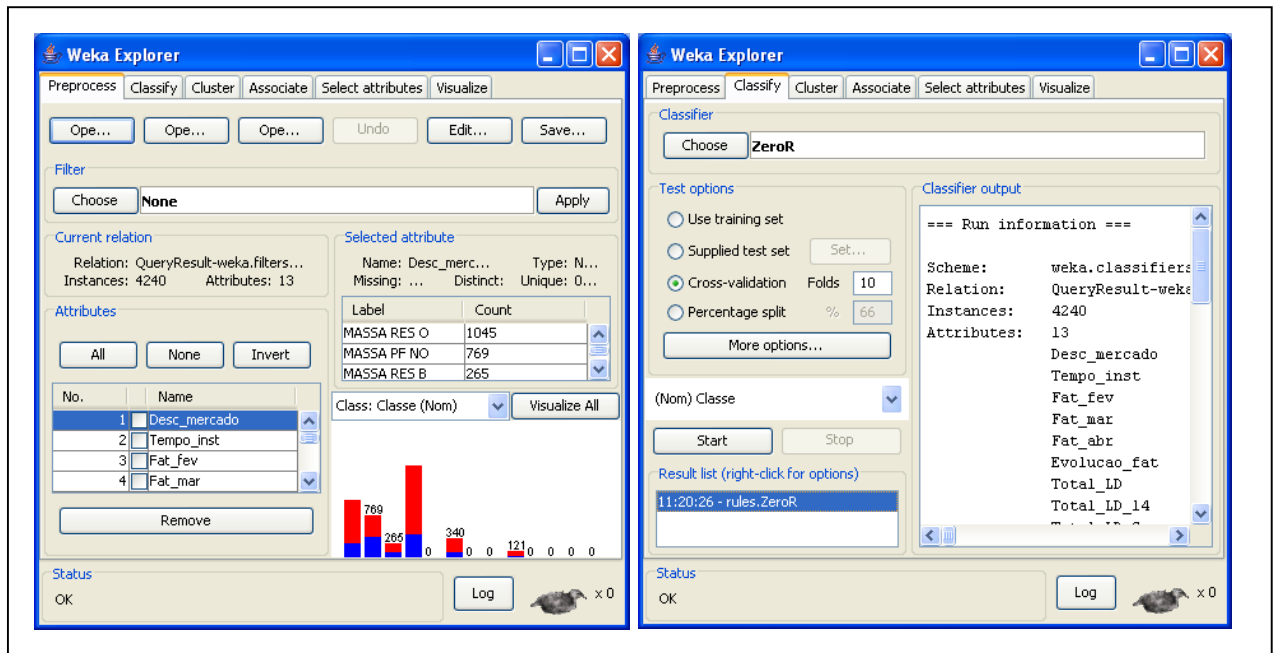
Weka Explorer

Preprocess | Classify | Cluster | Associate | Select attributes | Visualize

Ope... | Ope... | Ope... | Undo | Edit... | Save...

Filter
Choose | None | Apply

Current relation
Relation: QueryResult-weka.filters...
Instances: 4240 Attributes: 13

Selected attribute
Name: Desc_merc... Type: N...
Missing: ... Distinct: Unique: 0...

| Label | Count |
|---|---|
| MASSA RES O | 1045 |
| MASSA PF NO | 769 |
| MASSA RES B | 265 |

Attributes
All | None | Invert

| No. | Name |
|---|---|
| 1 | Desc_mercado |
| 2 | Tempo_inst |
| 3 | Fat_fev |
| 4 | Fat_mar |

Remove

Class: Classe (Nom) | Visualize All

769 265 0 340 0 0 121 0 0 0 0

Status
OK
Log
x 0

Weka Explorer

Preprocess | Classify | Cluster | Associate | Select attributes | Visualize

Classifier
Choose | ZeroR

Test options
Use training set
Supplied test set | Set...
Cross-validation Folds 10
Percentage split % 66
More options...

(Nom) Classe

Start | Stop

Result list (right-click for options)
11:20:26 - rules.ZeroR

Classifier output
=== Run information ===

Scheme: weka.classifiers
Relation: QueryResult-weka
Instances: 4240
Attributes: 13
Desc_mercado
Tempo_inst
Fat_fev
Fat_mar
Fat_abr
Evolucao_fat
Total_LD
Total_LD_14
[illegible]

Status
OK
Log
x 0